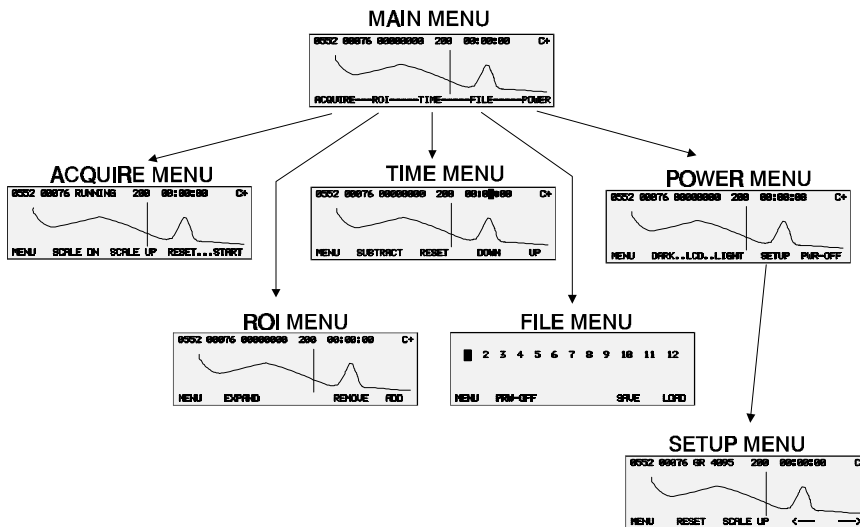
MAIN MENU

0552 00076 00000000 200 00:00:00 C+

ACQUIRE----ROI------TIME------FILE------POWER

ACQUIRE MENU

0552 00076 RUNNING 200 00:00:00 C+

MENU SCALE DN SCALE UP RESET...START

TIME MENU

0552 00076 00000000 200 00:0█:00 C+

MENU SUBTRACT RESET DOWN UP

POWER MENU

0552 00076 00000000 200 00:00:00 C+

MENU DARK..LCD..LIGHT SETUP PWR-OFF

ROI MENU

0552 00076 00000000 200 00:00:00 C+

MENU EXPAND REMOVE ADD

FILE MENU

█ 2 3 4 5 6 7 8 9 10 11 12

MENU PWR-OFF SAVE LOAD

SETUP MENU

0552 00076 GR 4095 200 00:00:00 C

MENU RESET SCALE UP <— —>